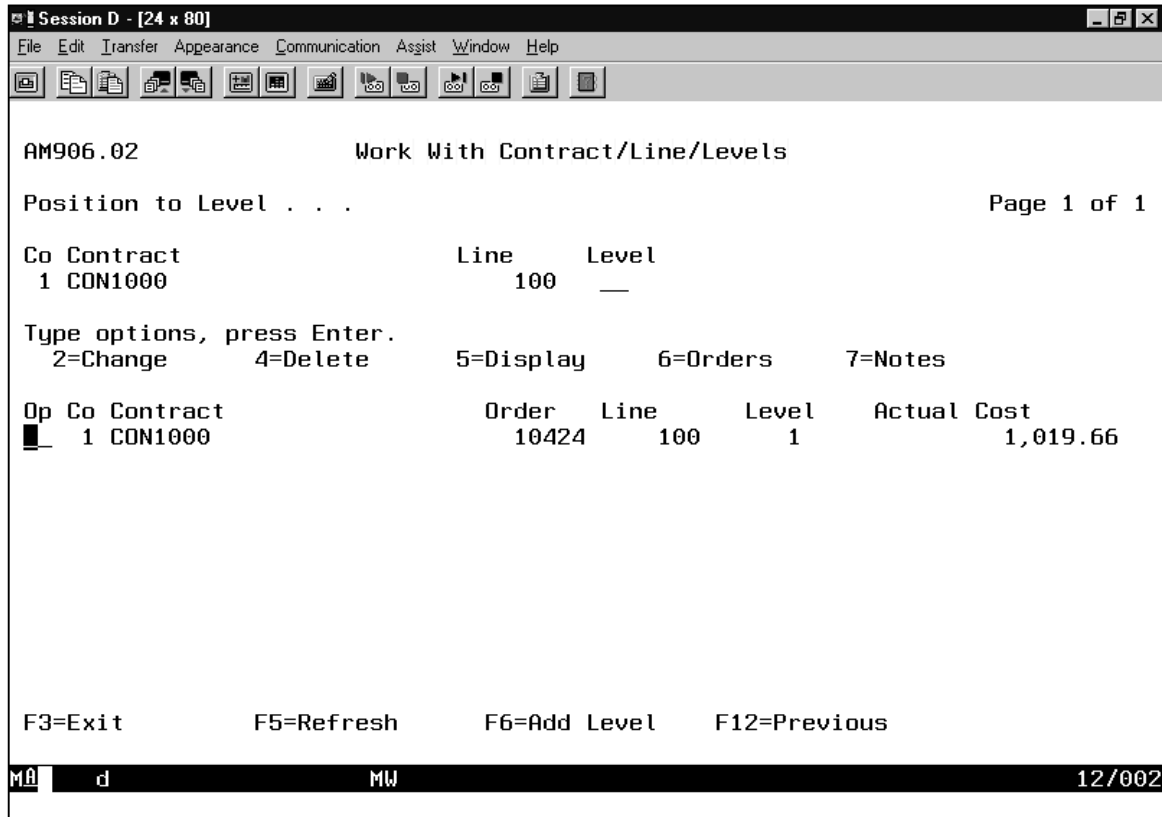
Session D - [24 x 80]
File Edit Transfer Appearance Communication Assist Window Help

AM906.02 Work With Contract/Line/Levels

Position to Level . . . Page 1 of 1

Co Contract Line Level
1 CON1000 100 __

Type options, press Enter.
2=Change 4=Delete 5=Display 6=Orders 7=Notes

| Op | Co | Contract | Order | Line | Level | Actual Cost |
|---|---|---|---|---|---|---|
| _ | 1 | CON1000 | 10424 | 100 | 1 | 1,019.66 |

F3=Exit F5=Refresh F6=Add Level F12=Previous

MA d MW 12/002